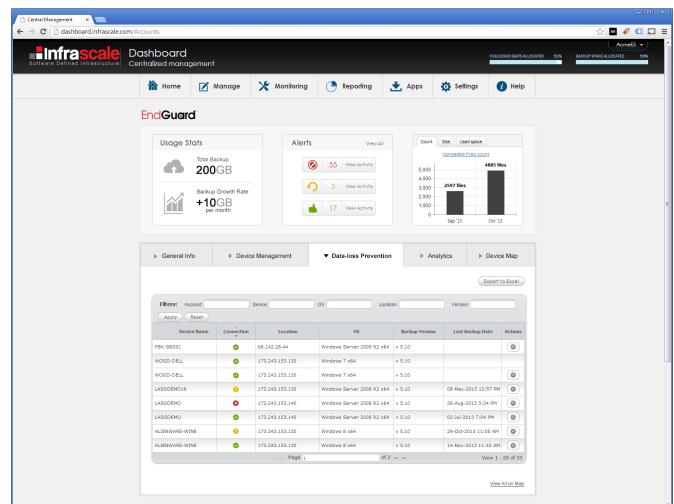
Central Management ×

dashboard.infrascale.com/Accounts

Infrascale Software Defined Infrastructure

Dashboard
Centralized management

Acme65

FILELOCKER SEATS ALLOCATED 51%

BACKUP SPACE ALLOCATED 59%

Home | Manage | Monitoring | Reporting | Apps | Settings | Help

EndGuard

Usage Stats

Total Backup
200GB

Backup Growth Rate
+10GB
per month

Alerts

View All

55 View Activity

3 View Activity

17 View Activity

Count | Size | Used space

Uploaded Files count

4885 files

2597 files

| | |
|---|---|
| 5,000 | |
| 4,000 | |
| 3,000 | |
| 2,000 | |
| 1,000 | |
| 0 | |

Sep '13 Oct '13

General Info | Device Management | Data-loss Prevention | Analytics | Device Map

Export to Excel

Filters: Account: Device: OS: Location: Version:

Apply Reset

| Device Name | Connection | Location | OS | Backup Version | Last Backup Date | Actions |
|---|---|---|---|---|---|---|
| FBK-SBS01 | | 68.142.25.44 | Windows Server 2008 R2 x64 | v. 5.10 | | |
| WOOD-DELL | | 173.243.153.130 | Windows 7 x64 | v. 5.10 | | |
| WOOD-DELL | | 173.243.153.130 | Windows 7 x64 | v. 5.10 | | |
| LASODEMO16 | | 173.243.153.130 | Windows Server 2008 R2 x64 | v. 5.10 | 08-May-2013 12:57 PM | |
| LASODEMO | | 173.243.153.140 | Windows Server 2008 R2 x64 | v. 5.10 | 28-Aug-2013 3:34 PM | |
| LASODEMO | | 173.243.153.130 | Windows Server 2008 R2 x64 | v. 5.10 | 02-Jul-2013 7:04 PM | |
| ALIENWARE-WIN8 | | 173.243.153.130 | Windows 8 x64 | v. 5.10 | 29-Oct-2013 11:05 AM | |
| ALIENWARE-WIN8 | | 173.243.153.130 | Windows 8 x64 | v. 5.10 | 14-Nov-2013 11:42 AM | |

Page 1 of 2

View 1 - 20 of 33

View All on Map